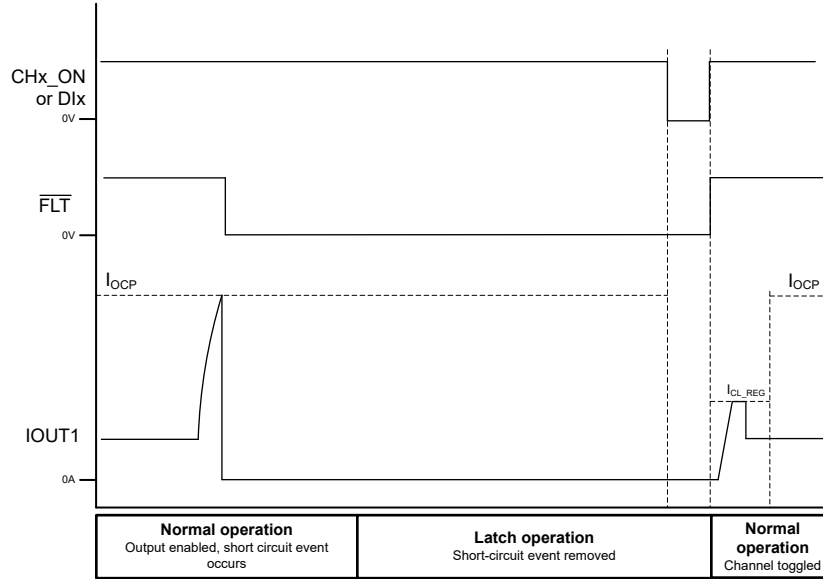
CHx_ON or DIx

0V

$\overline{FLT}$

0V

$I_{OCP}$

$I_{OCP}$

$I_{CL\_REG}$

IOUT1

0A

| **Normal operation** Output enabled, short circuit event occurs | **Latch operation** Short-circuit event removed | **Normal operation** Channel toggled |
|---|---|---|